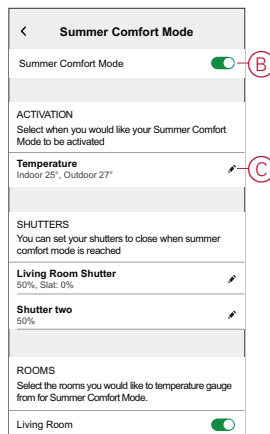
<

Summer Comfort Mode

Summer Comfort Mode

B

ACTIVATION

Select when you would like your Summer Comfort Mode to be activated

Temperature

Indoor 25°, Outdoor 27°

C

SHUTTERS

You can set your shutters to close when summer comfort mode is reached

Living Room Shutter

50%, Slat: 0%

Shutter two

50%

ROOMS

Select the rooms you would like to temperature gauge from for Summer Comfort Mode.

Living Room